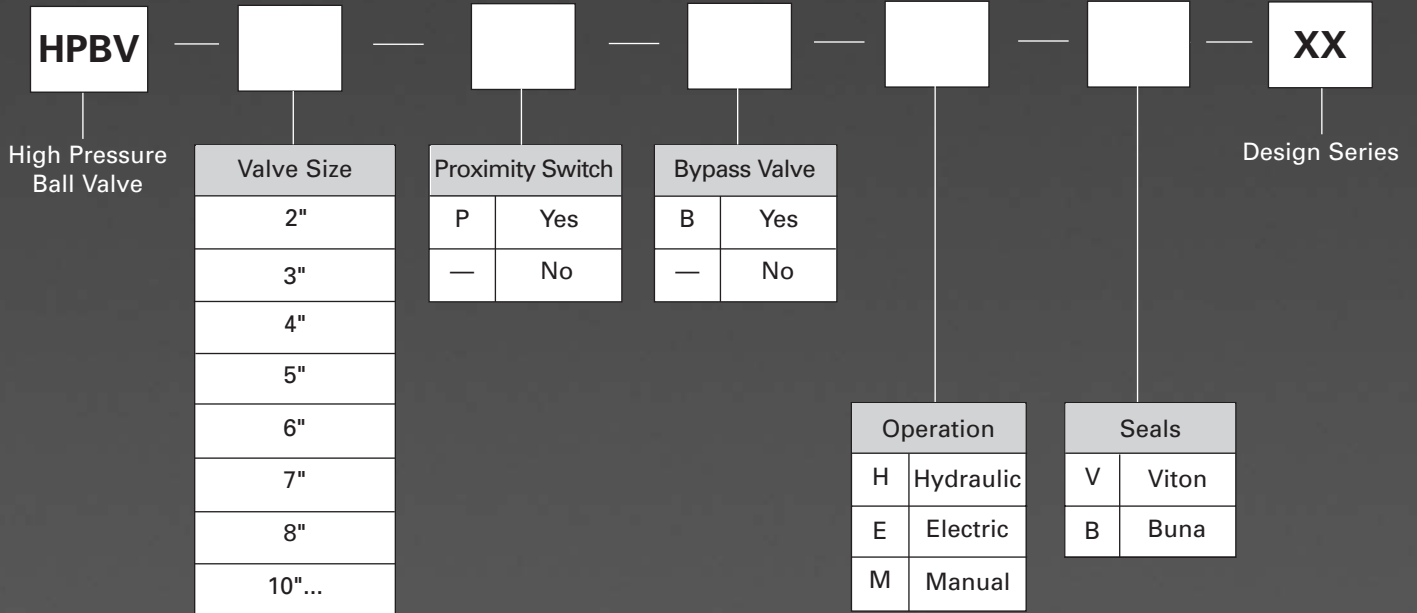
HPBV — — — — — — XX

High Pressure Ball Valve

| Valve Size |
|---|
| 2" |
| 3" |
| 4" |
| 5" |
| 6" |
| 7" |
| 8" |
| 10"... |

| Proximity Switch | |
|---|---|
| P | Yes |
| — | No |

| Bypass Valve | |
|---|---|
| B | Yes |
| — | No |

| Operation | |
|---|---|
| H | Hydraulic |
| E | Electric |
| M | Manual |

| Seals | |
|---|---|
| V | Viton |
| B | Buna |

Design Series